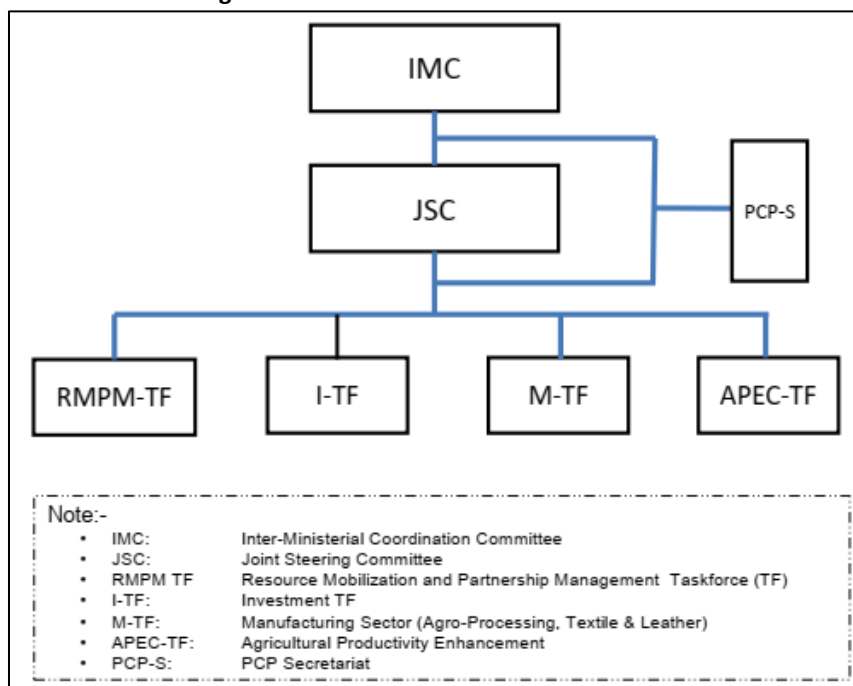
IMC

JSC

PCP-S

RMPM-TF

I-TF

M-TF

APEC-TF

Note:-

- IMC: Inter-Ministerial Coordination Committee
- JSC: Joint Steering Committee
- RMPM TF Resource Mobilization and Partnership Management Taskforce (TF)
- I-TF: Investment TF
- M-TF: Manufacturing Sector (Agro-Processing, Textile & Leather)
- APEC-TF: Agricultural Productivity Enhancement
- PCP-S: PCP Secretariat